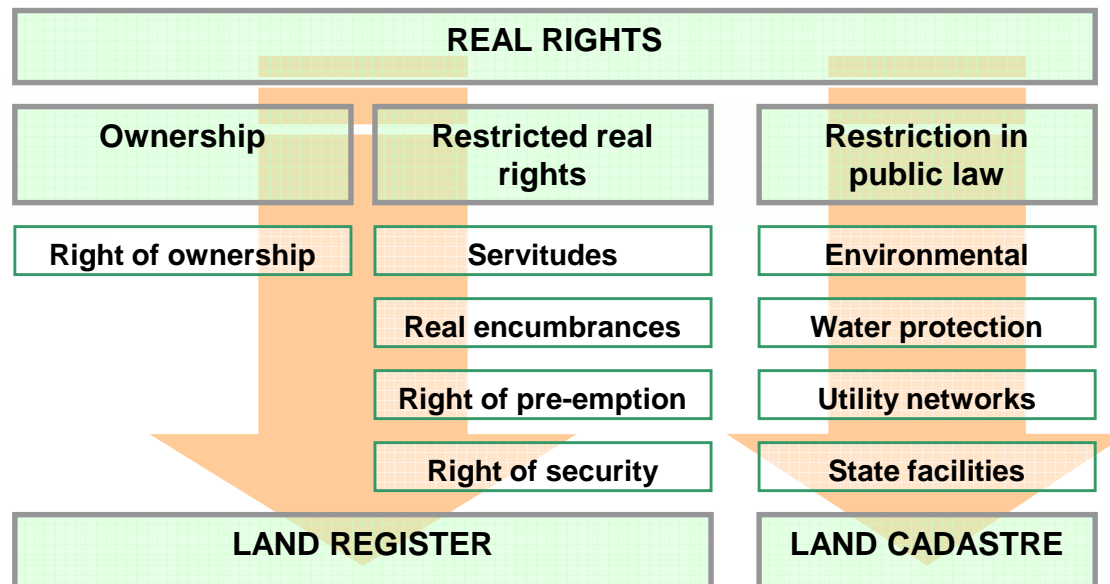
REAL RIGHTS

Ownership

Restricted real rights

Restriction in public law

Right of ownership

Servitudes

Environmental

Real encumbrances

Water protection

Right of pre-emption

Utility networks

Right of security

State facilities

LAND REGISTER

LAND CADASTRE